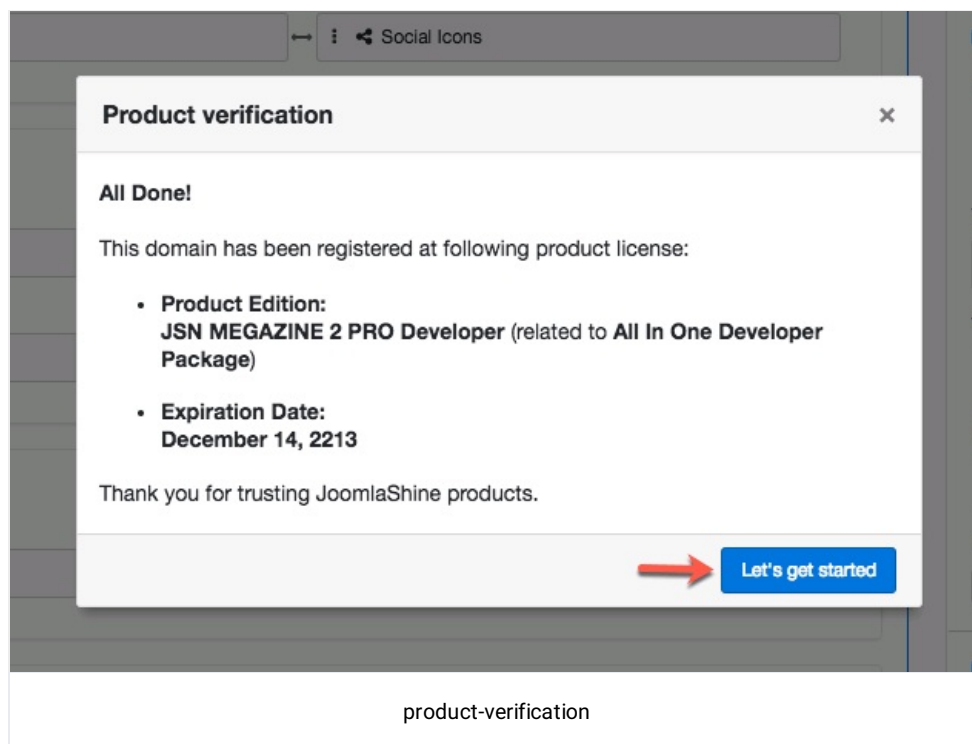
Social Icons

Product verification

×

All Done!

This domain has been registered at following product license:

- Product Edition:
JSN MEGAZINE 2 PRO Developer (related to All In One Developer Package)

- Expiration Date:
December 14, 2213

Thank you for trusting JoomlaShine products.

Let's get started

product-verification